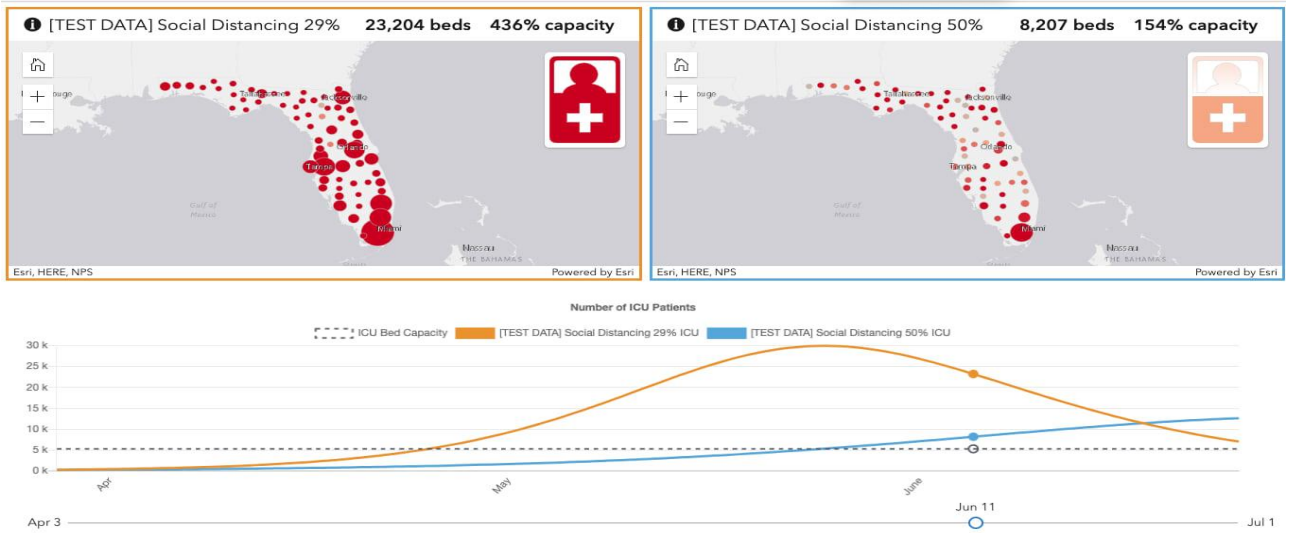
[TEST DATA] Social Distancing 29% 23,204 beds 436% capacity

Baton Rouge Tallahassee Jacksonville Orlando Tampa Gulf of Mexico Miami Nassau THE BAHAMAS

Esri, HERE, NPS Powered by Esri

[TEST DATA] Social Distancing 50% 8,207 beds 154% capacity

Baton Rouge Tallahassee Jacksonville Orlando Tampa Gulf of Mexico Miami Nassau THE BAHAMAS

Esri, HERE, NPS Powered by Esri

Number of ICU Patients

ICU Bed Capacity [TEST DATA] Social Distancing 29% ICU [TEST DATA] Social Distancing 50% ICU

30 k
25 k
20 k
15 k
10 k
5 k
0 k

Apr May June

Jun 11

Apr 3 Jul 1